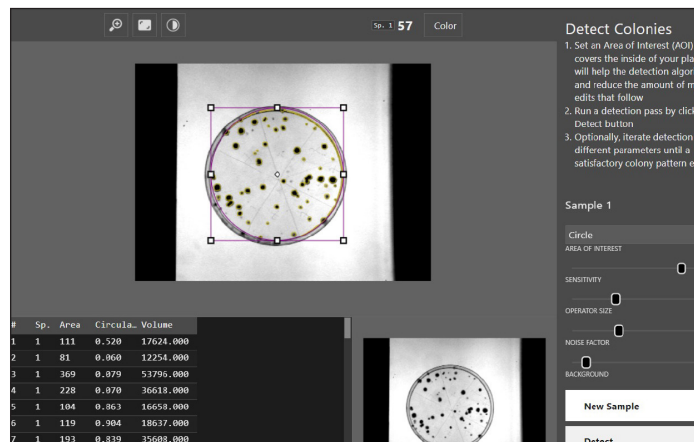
Sp. 1 57 Color

Detect Colonies

1. Set an Area of Interest (AOI) covers the inside of your pla will help the detection algor and reduce the amount of m edits that follow
2. Run a detection pass by click Detect button
3. Optionally, iterate detection different parameters until a satisfactory colony pattern e

Sample 1

Circle
AREA OF INTEREST

SENSITIVITY

OPERATOR SIZE

NOISE FACTOR

BACKGROUND

New Sample

Detect

| # | Sp. | Area | Circula… | Volume |
|---|---|---|---|---|
| 1 | 1 | 111 | 0.520 | 17624.000 |
| 2 | 1 | 81 | 0.060 | 12254.000 |
| 3 | 1 | 369 | 0.079 | 53796.000 |
| 4 | 1 | 228 | 0.070 | 36618.000 |
| 5 | 1 | 104 | 0.863 | 16658.000 |
| 6 | 1 | 119 | 0.904 | 18637.000 |
| 7 | 1 | 193 | 0.839 | 35608.000 |